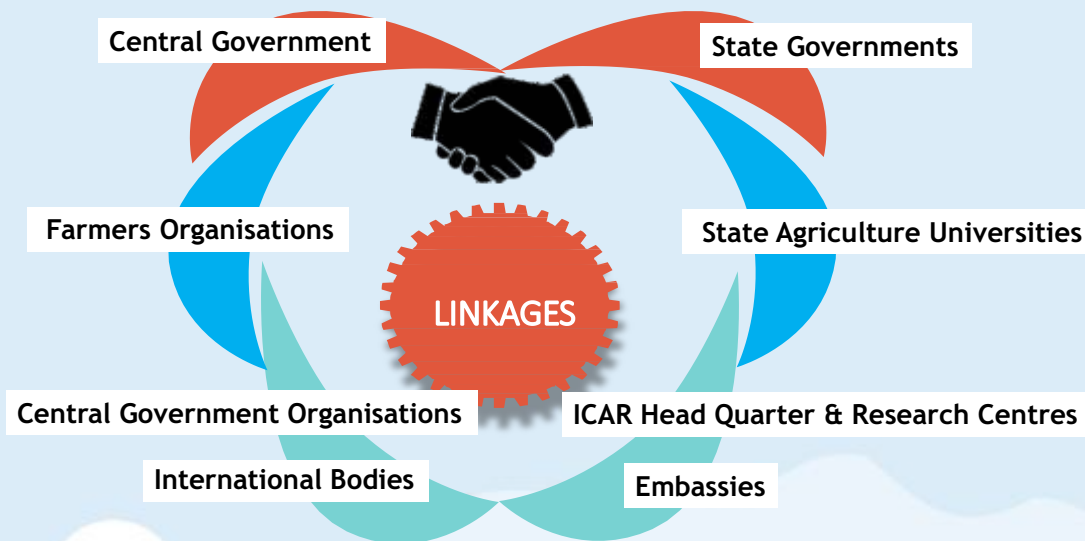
Central Government

State Governments

Farmers Organisations

State Agriculture Universities

LINKAGES

Central Government Organisations

ICAR Head Quarter & Research Centres

International Bodies

Embassies